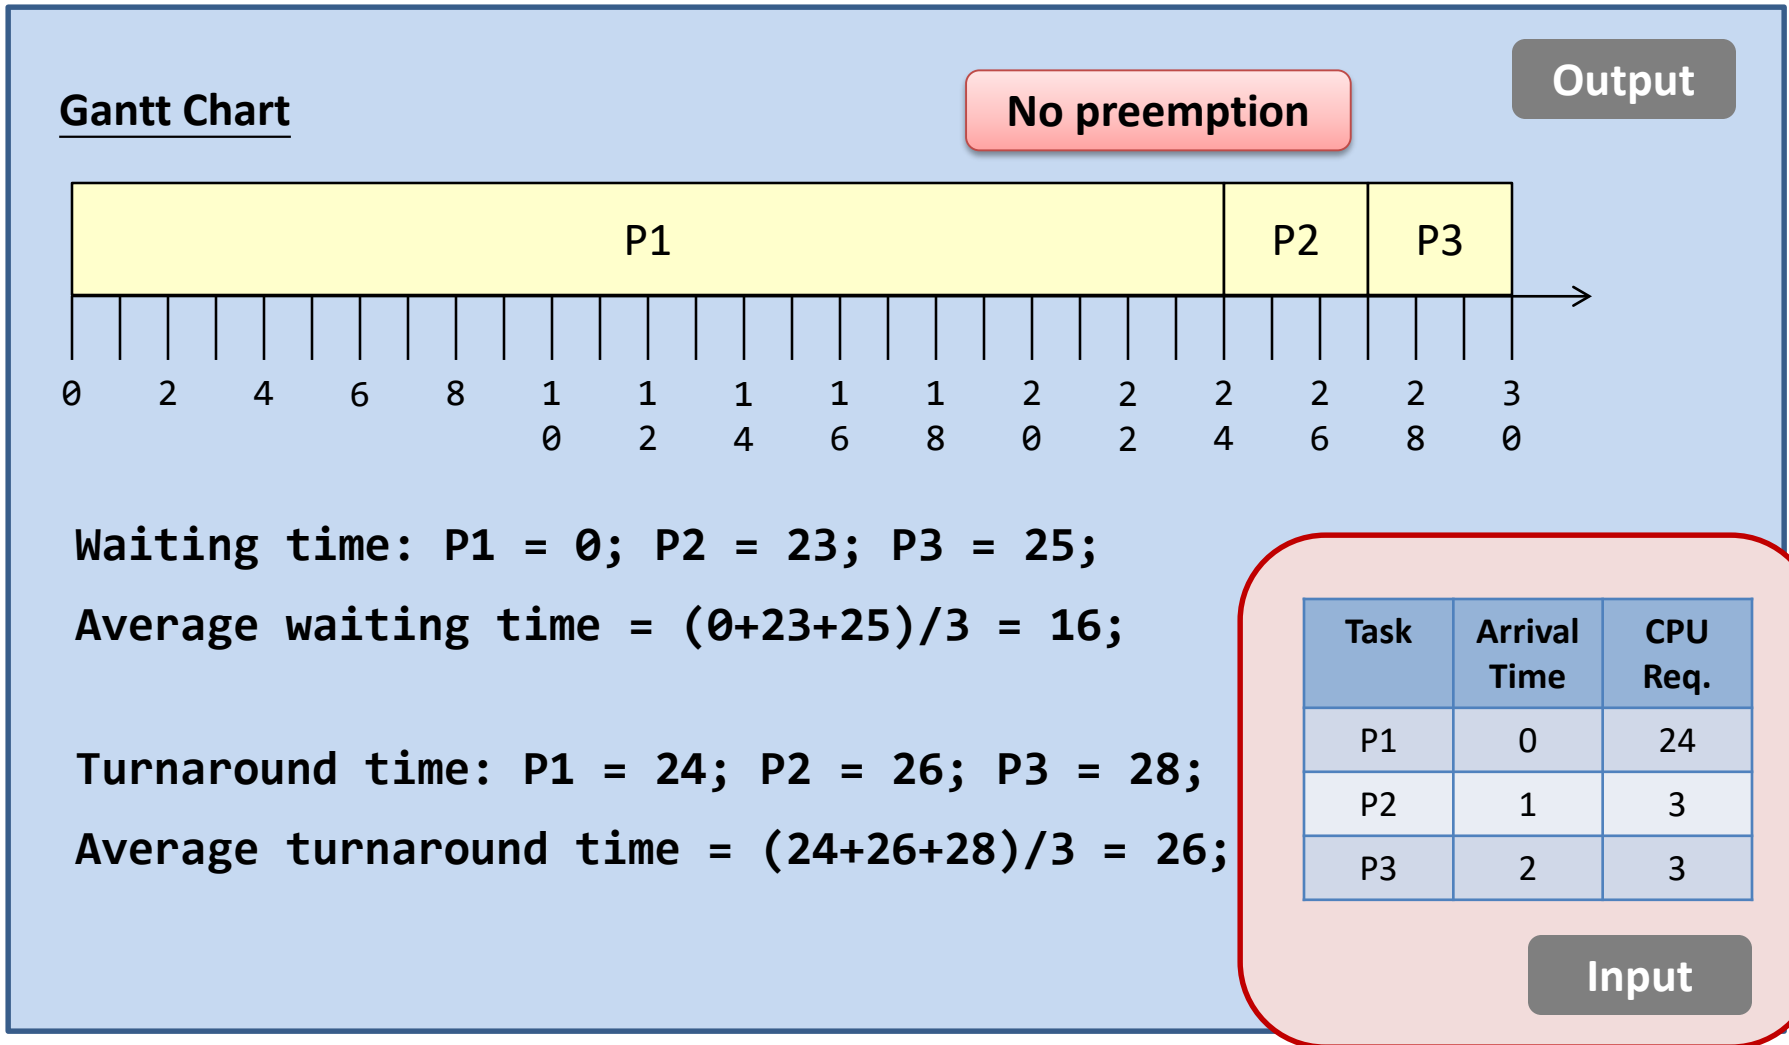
Output

Gantt Chart

No preemption

P1 P2 P3

0 2 4 6 8 10 12 14 16 18 20 22 24 26 28 30

Waiting time: P1 = 0; P2 = 23; P3 = 25;

Average waiting time = (0+23+25)/3 = 16;

Turnaround time: P1 = 24; P2 = 26; P3 = 28;

Average turnaround time = (24+26+28)/3 = 26;

| Task | Arrival Time | CPU Req. |
|---|---|---|
| P1 | 0 | 24 |
| P2 | 1 | 3 |
| P3 | 2 | 3 |

Input